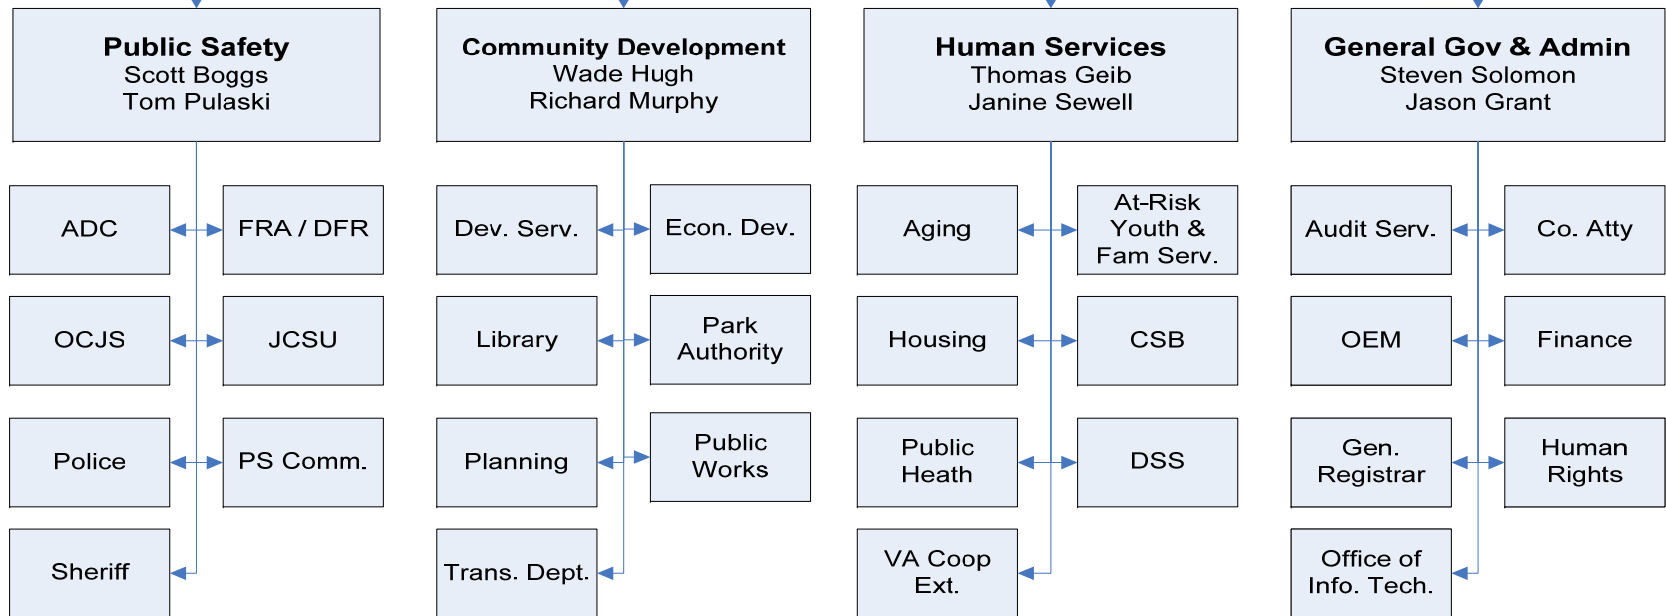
Public Safety
Scott Boggs
Tom Pulaski

ADC

FRA / DFR

OCJS

JCSU

Police

PS Comm.

Sheriff

Community Development
Wade Hugh
Richard Murphy

Dev. Serv.

Econ. Dev.

Library

Park Authority

Planning

Public Works

Trans. Dept.

Human Services
Thomas Geib
Janine Sewell

Aging

At-Risk Youth & Fam Serv.

Housing

CSB

Public Heath

DSS

VA Coop Ext.

General Gov & Admin
Steven Solomon
Jason Grant

Audit Serv.

Co. Atty

OEM

Finance

Gen. Registrar

Human Rights

Office of Info. Tech.